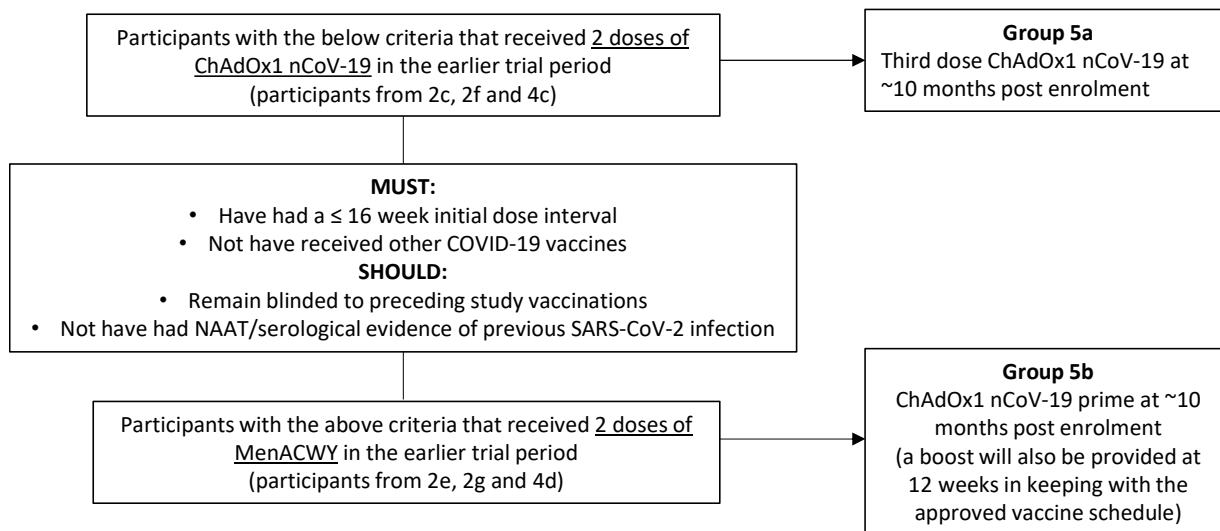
Participants with the below criteria that received 2 doses of ChAdOx1 nCoV-19 in the earlier trial period (participants from 2c, 2f and 4c)

**Group 5a**
Third dose ChAdOx1 nCoV-19 at ~10 months post enrolment

**MUST:**
• Have had a ≤ 16 week initial dose interval
• Not have received other COVID-19 vaccines
**SHOULD:**
• Remain blinded to preceding study vaccinations
• Not have had NAAT/serological evidence of previous SARS-CoV-2 infection

Participants with the above criteria that received 2 doses of MenACWY in the earlier trial period (participants from 2e, 2g and 4d)

**Group 5b**
ChAdOx1 nCoV-19 prime at ~10 months post enrolment (a boost will also be provided at 12 weeks in keeping with the approved vaccine schedule)